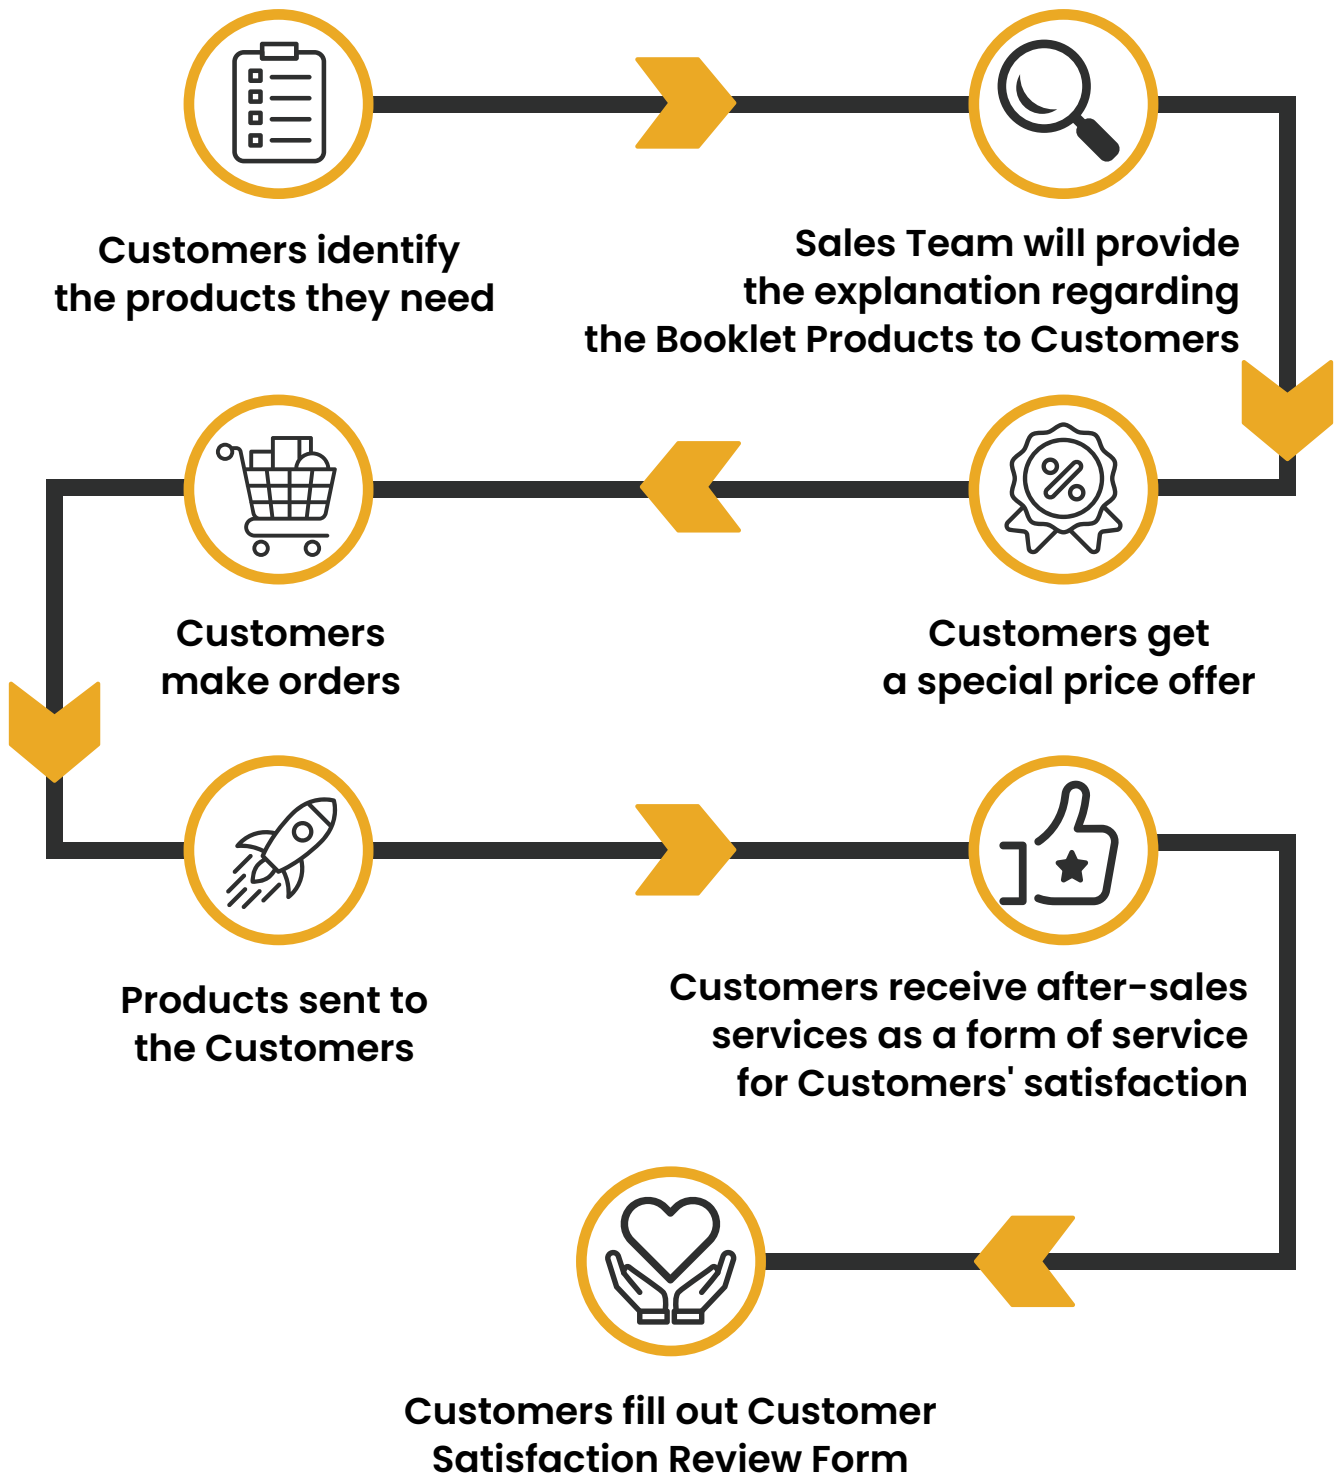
Customers identify the products they need

Sales Team will provide the explanation regarding the Booklet Products to Customers

Customers make orders

Customers get a special price offer

Products sent to the Customers

Customers receive after-sales services as a form of service for Customers' satisfaction

Customers fill out Customer Satisfaction Review Form